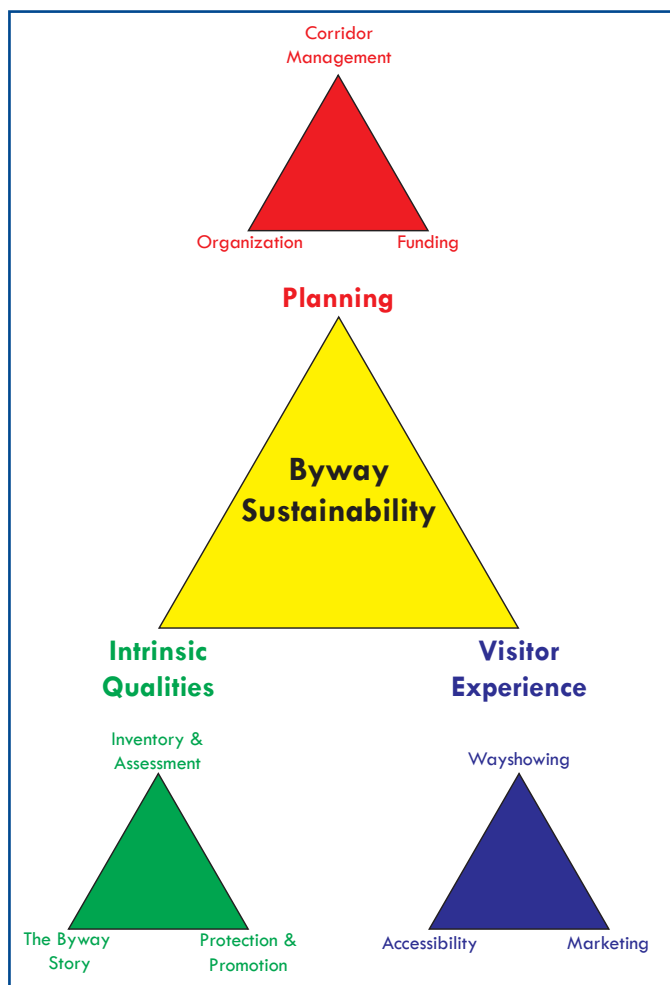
Corridor Management

Organization

Funding

Planning

Byway Sustainability

Intrinsic Qualities

Visitor Experience

Inventory & Assessment

The Byway Story

Protection & Promotion

Wayshowing

Accessibility

Marketing